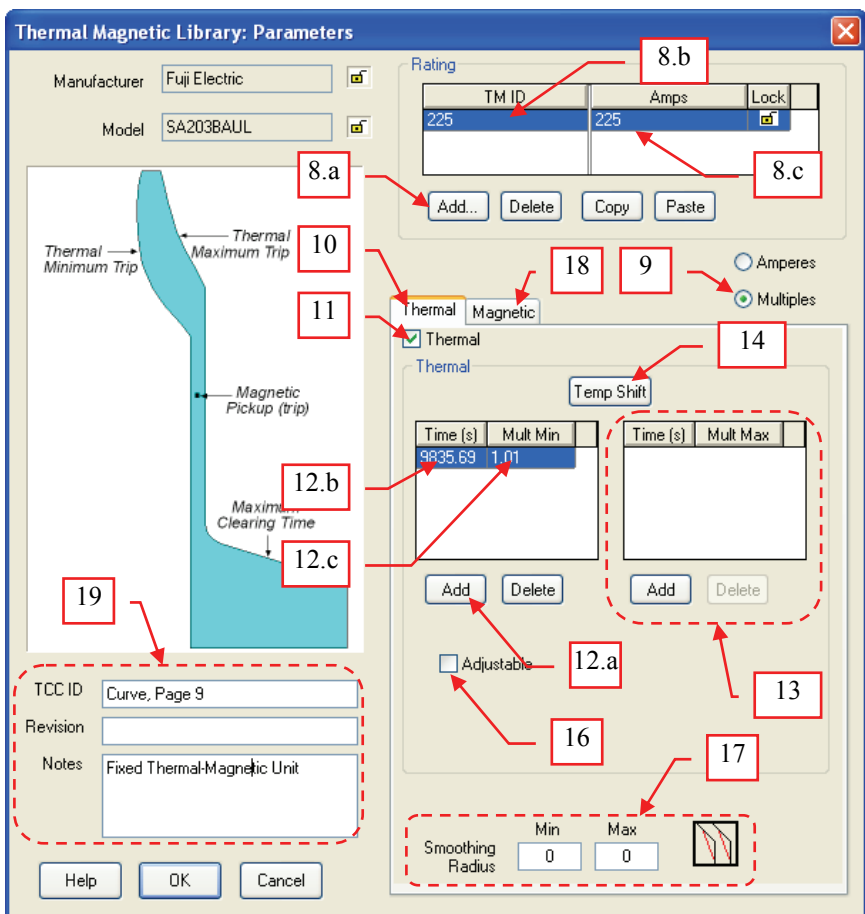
Thermal Magnetic Library: Parameters

Manufacturer Fuji Electric

Model SA203BAUL

Rating

| TM ID | Amps | Lock |
|---|---|---|
| 225 | 225 | |

8.b

8.c

8.a

Add... Delete Copy Paste

Thermal Minimum Trip

Thermal Maximum Trip

Magnetic Pickup (trip)

Maximum Clearing Time

10

18

9

Amperes

Multiples

11

Thermal Magnetic

Thermal

Thermal

14

Temp Shift

| Time (s) | Mult Min |
|---|---|
| 9835.69 | 1.01 |

| Time (s) | Mult Max |
|---|---|

12.b

12.c

Add Delete

Add Delete

19

12.a

Adjustable

13

TCC ID Curve, Page 9

Revision

Notes Fixed Thermal-Magnetic Unit

16

17

Smoothing Radius Min 0 Max 0

Help OK Cancel